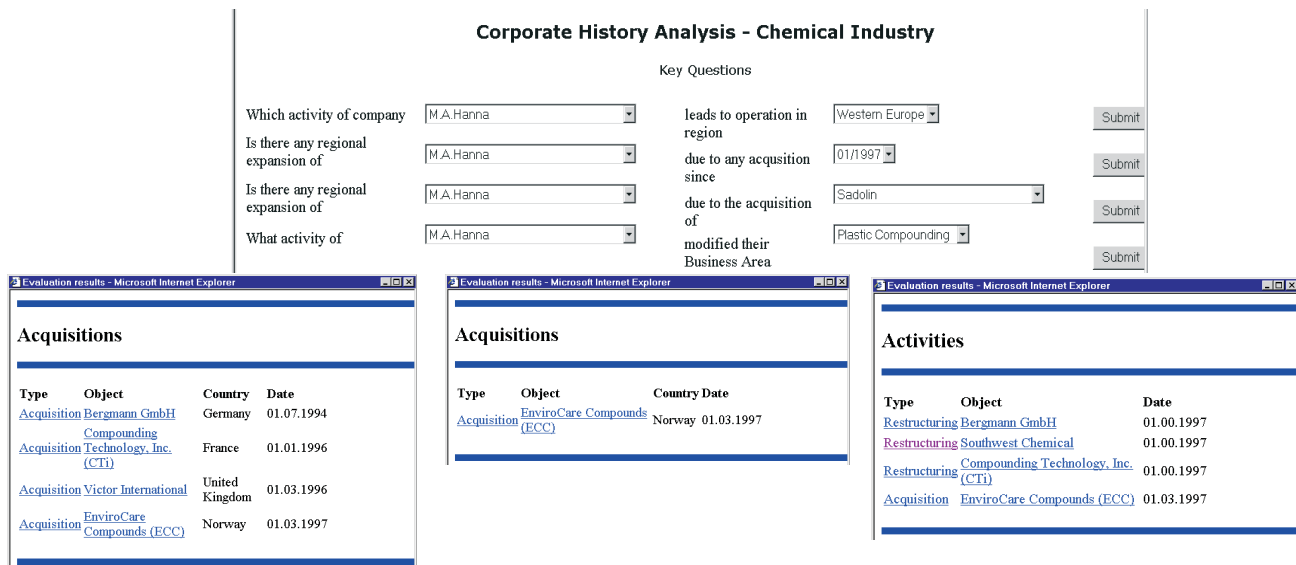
Corporate History Analysis - Chemical Industry

Key Questions

| | | | | |
|---|---|---|---|---|
| Which activity of company | M.A.Hanna | leads to operation in region | Western Europe | Submit |
| Is there any regional expansion of | M.A.Hanna | due to any acqusition since | 01/1997 | Submit |
| Is there any regional expansion of | M.A.Hanna | due to the acquisition of | Sadolin | Submit |
| What activity of | M.A.Hanna | modified their Business Area | Plastic Compounding | Submit |

Evaluation results - Microsoft Internet Explorer

Acquisitions

| Type | Object | Country | Date |
|---|---|---|---|
| Acquisition | Bergmann GmbH | Germany | 01.07.1994 |
| Acquisition | Compounding Technology, Inc. (CTi) | France | 01.01.1996 |
| Acquisition | Victor International | United Kingdom | 01.03.1996 |
| Acquisition | EnviroCare Compounds (ECC) | Norway | 01.03.1997 |

Evaluation results - Microsoft Internet Explorer

Acquisitions

| Type | Object | Country | Date |
|---|---|---|---|
| Acquisition | EnviroCare Compounds (ECC) | Norway | 01.03.1997 |

Evaluation results - Microsoft Internet Explorer

Activities

| Type | Object | Date |
|---|---|---|
| Restructuring | Bergmann GmbH | 01.00.1997 |
| Restructuring | Southwest Chemical | 01.00.1997 |
| Restructuring | Compounding Technology, Inc. (CTi) | 01.00.1997 |
| Acquisition | EnviroCare Compounds (ECC) | 01.03.1997 |